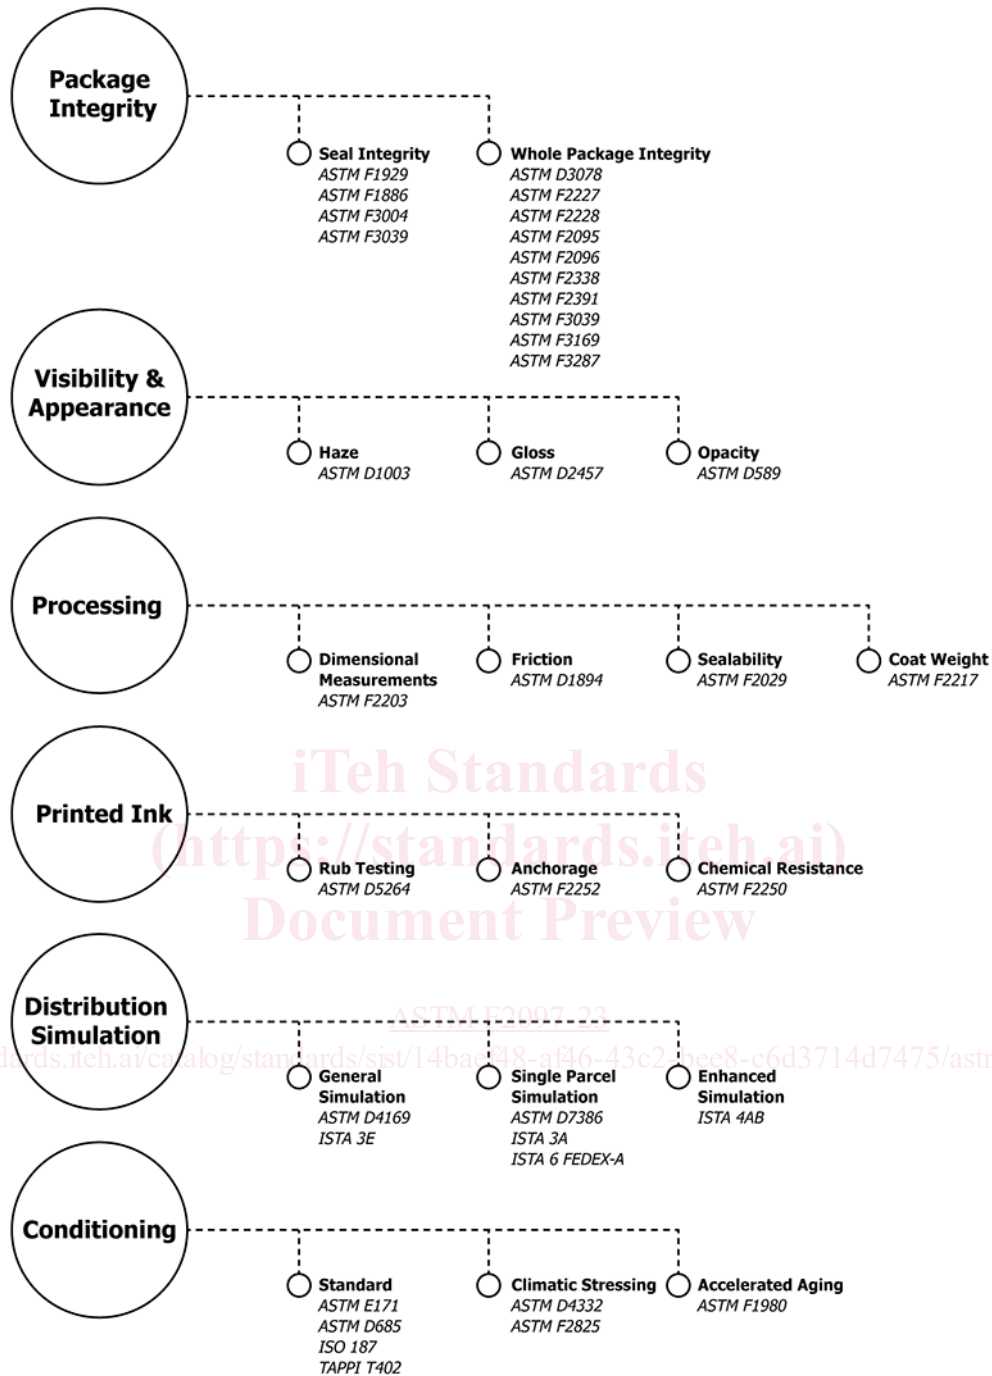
Package Integrity

Seal Integrity
ASTM F1929
ASTM F1886
ASTM F3004
ASTM F3039

Whole Package Integrity
ASTM D3078
ASTM F2227
ASTM F2228
ASTM F2095
ASTM F2096
ASTM F2338
ASTM F2391
ASTM F3039
ASTM F3169
ASTM F3287

Visibility & Appearance

Haze
ASTM D1003

Gloss
ASTM D2457

Opacity
ASTM D589

Processing

Dimensional Measurements
ASTM F2203

Friction
ASTM D1894

Sealability
ASTM F2029

Coat Weight
ASTM F2217

iTeh Standards
(https://standards.iteh.ai)
Document Preview

Printed Ink

Rub Testing
ASTM D5264

Anchorage
ASTM F2252

Chemical Resistance
ASTM F2250

ASTM F2097-23
https://standards.iteh.ai/catalog/standards/sist/14baef48-af46-43c2-bee8-c6d3714d7475/astm

Distribution Simulation

General Simulation
ASTM D4169
ISTA 3E

Single Parcel Simulation
ASTM D7386
ISTA 3A
ISTA 6 FEDEX-A

Enhanced Simulation
ISTA 4AB

Conditioning

Standard
ASTM E171
ASTM D685
ISO 187
TAPPI T402

Climatic Stressing
ASTM D4332
ASTM F2825

Accelerated Aging
ASTM F1980